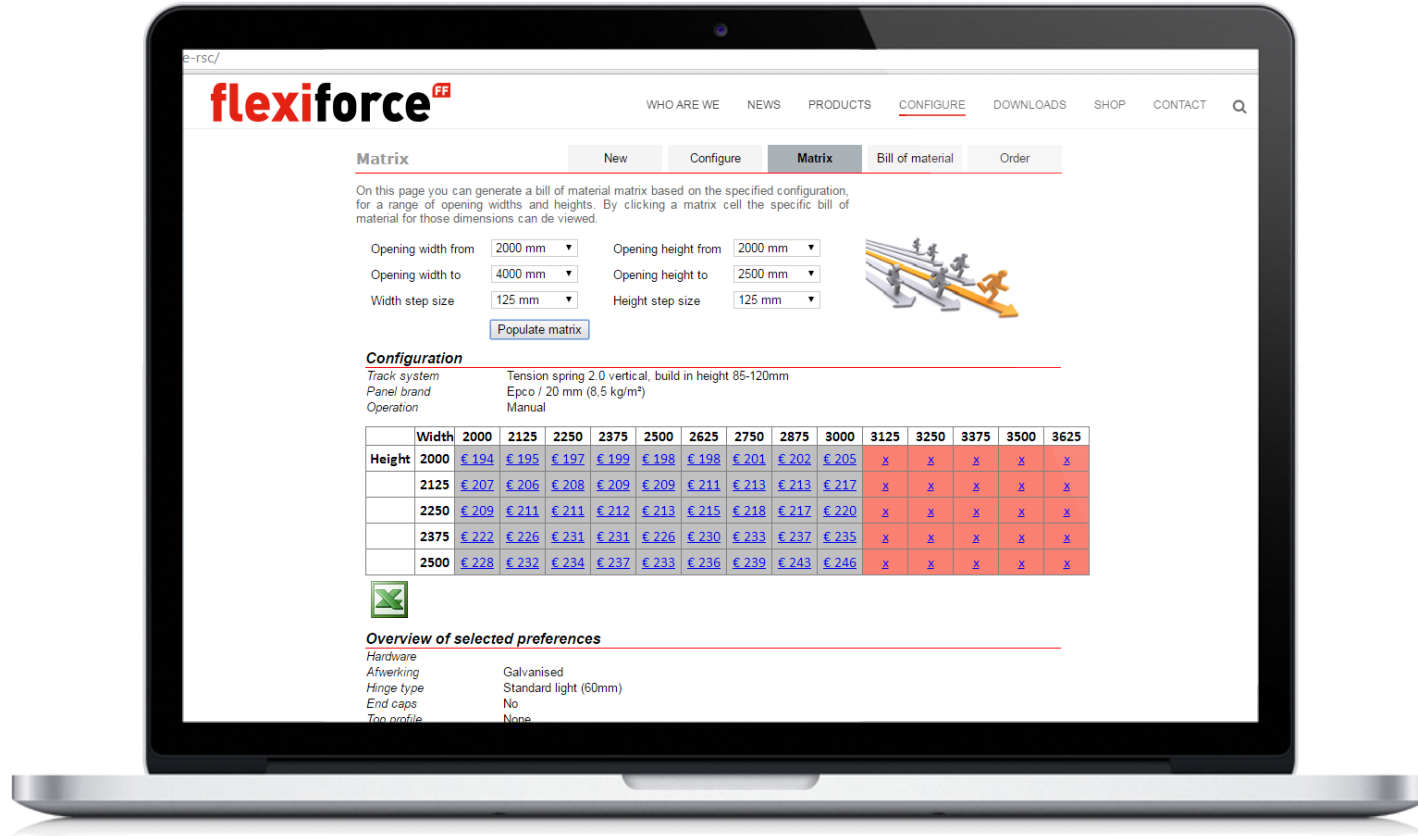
e-rsc/

flexiforce FF

WHO ARE WE NEWS PRODUCTS CONFIGURE DOWNLOADS SHOP CONTACT

Matrix

New Configure Matrix Bill of material Order

On this page you can generate a bill of material matrix based on the specified configuration, for a range of opening widths and heights. By clicking a matrix cell the specific bill of material for those dimensions can de viewed.

Opening width from 2000 mm
Opening width to 4000 mm
Width step size 125 mm
Opening height from 2000 mm
Opening height to 2500 mm
Height step size 125 mm

Populate matrix

Configuration

Track system Tension spring 2.0 vertical, build in height 85-120mm
Panel brand Epco / 20 mm (8,5 kg/m²)
Operation Manual

| | Width | 2000 | 2125 | 2250 | 2375 | 2500 | 2625 | 2750 | 2875 | 3000 | 3125 | 3250 | 3375 | 3500 | 3625 |
|---|---|---|---|---|---|---|---|---|---|---|---|---|---|---|---|
| Height | 2000 | € 194 | € 195 | € 197 | € 199 | € 198 | € 198 | € 201 | € 202 | € 205 | x | x | x | x | x |
| | 2125 | € 207 | € 206 | € 208 | € 209 | € 209 | € 211 | € 213 | € 213 | € 217 | x | x | x | x | x |
| | 2250 | € 209 | € 211 | € 211 | € 212 | € 213 | € 215 | € 218 | € 217 | € 220 | x | x | x | x | x |
| | 2375 | € 222 | € 226 | € 231 | € 231 | € 226 | € 230 | € 233 | € 237 | € 235 | x | x | x | x | x |
| | 2500 | € 228 | € 232 | € 234 | € 237 | € 233 | € 236 | € 239 | € 243 | € 246 | x | x | x | x | x |

Overview of selected preferences

Hardware
Afwerking Galvanised
Hinge type Standard light (60mm)
End caps No
Top profile None